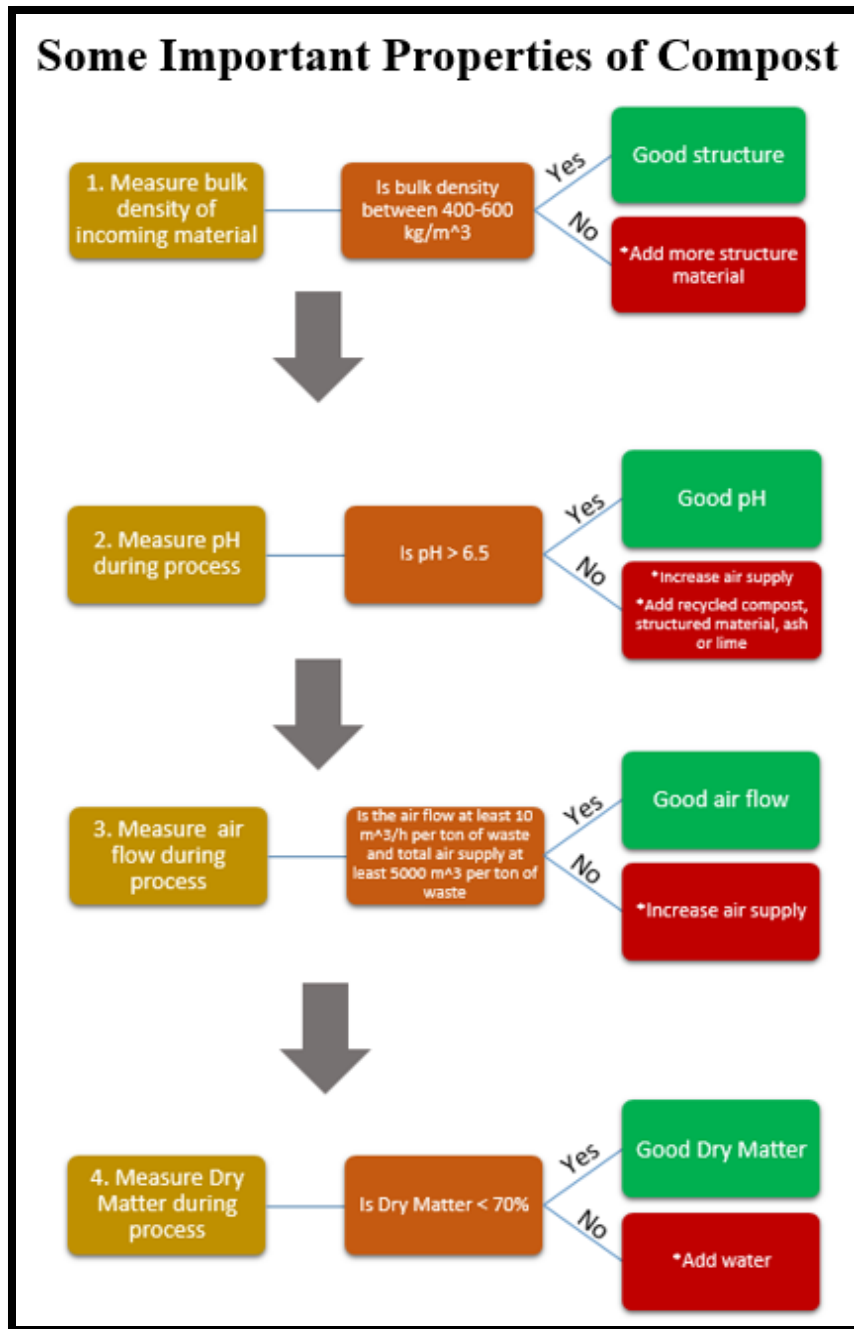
Some Important Properties of Compost

1. Measure bulk density of incoming material

Is bulk density between 400-600 kg/m^3

Yes

Good structure

No

*Add more structure material

2. Measure pH during process

Is pH > 6.5

Yes

Good pH

No

*Increase air supply

*Add recycled compost, structured material, ash or lime

3. Measure air flow during process

Is the air flow at least 10 m^3/h per ton of waste and total air supply at least 5000 m^3 per ton of waste

Yes

Good air flow

No

*Increase air supply

4. Measure Dry Matter during process

Is Dry Matter < 70%

Yes

Good Dry Matter

No

*Add water